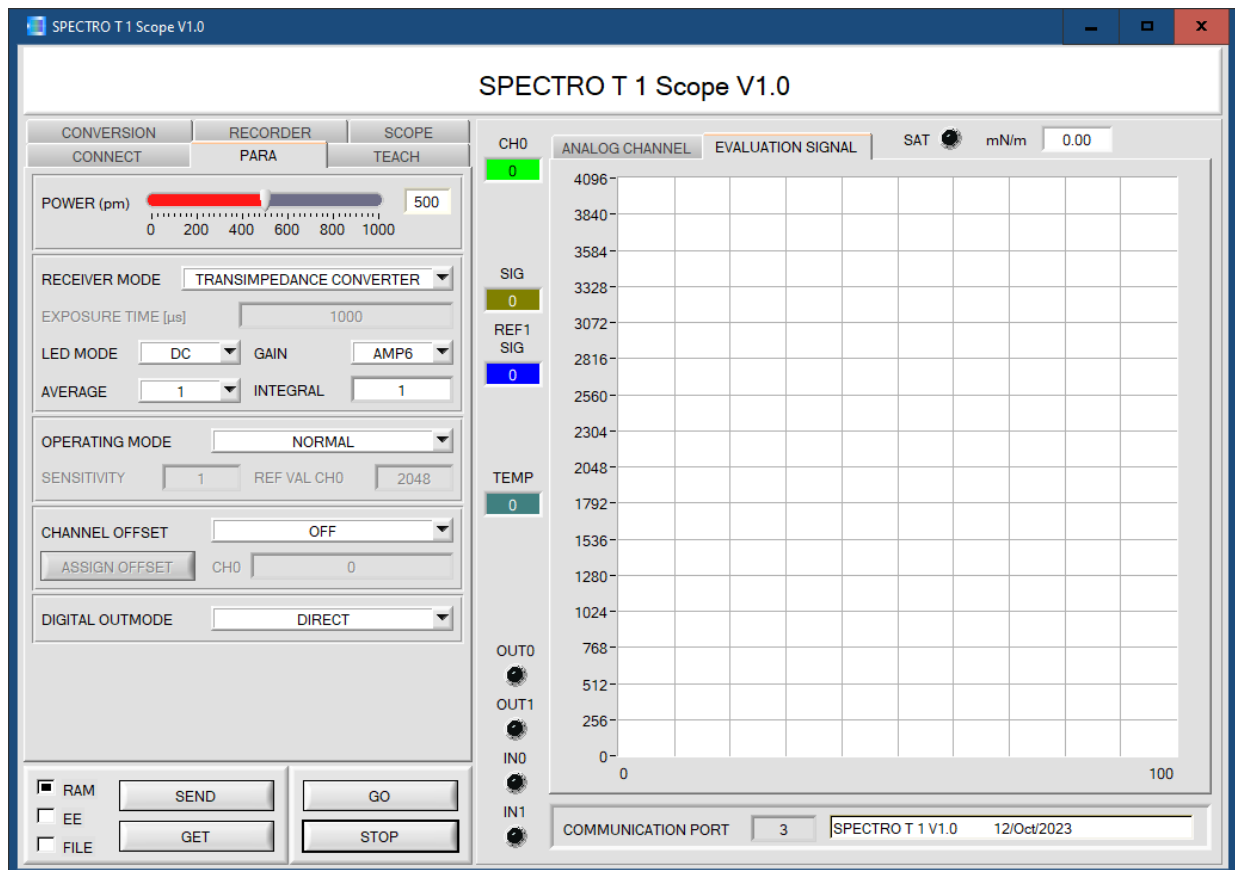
SPECTRO T 1 Scope V1.0

SPECTRO T 1 Scope V1.0

CONVERSION RECORDER SCOPE
CONNECT PARA TEACH

POWER (pm) 500
0 200 400 600 800 1000

RECEIVER MODE TRANSIMPEDANCE CONVERTER
EXPOSURE TIME [µs] 1000
LED MODE DC GAIN AMP6
AVERAGE 1 INTEGRAL 1

OPERATING MODE NORMAL
SENSITIVITY 1 REF VAL CH0 2048

CHANNEL OFFSET OFF
ASSIGN OFFSET CH0 0

DIGITAL OUTMODE DIRECT

RAM
EE
FILE
SEND
GET
GO
STOP

CH0
0
SIG
0
REF1 SIG
0
TEMP
0
OUT0
OUT1
IN0
IN1

ANALOG CHANNEL EVALUATION SIGNAL SAT mN/m 0.00

4096
3840
3584
3328
3072
2816
2560
2304
2048
1792
1536
1280
1024
768
512
256
0
0 100

COMMUNICATION PORT 3 SPECTRO T 1 V1.0 12/Oct/2023